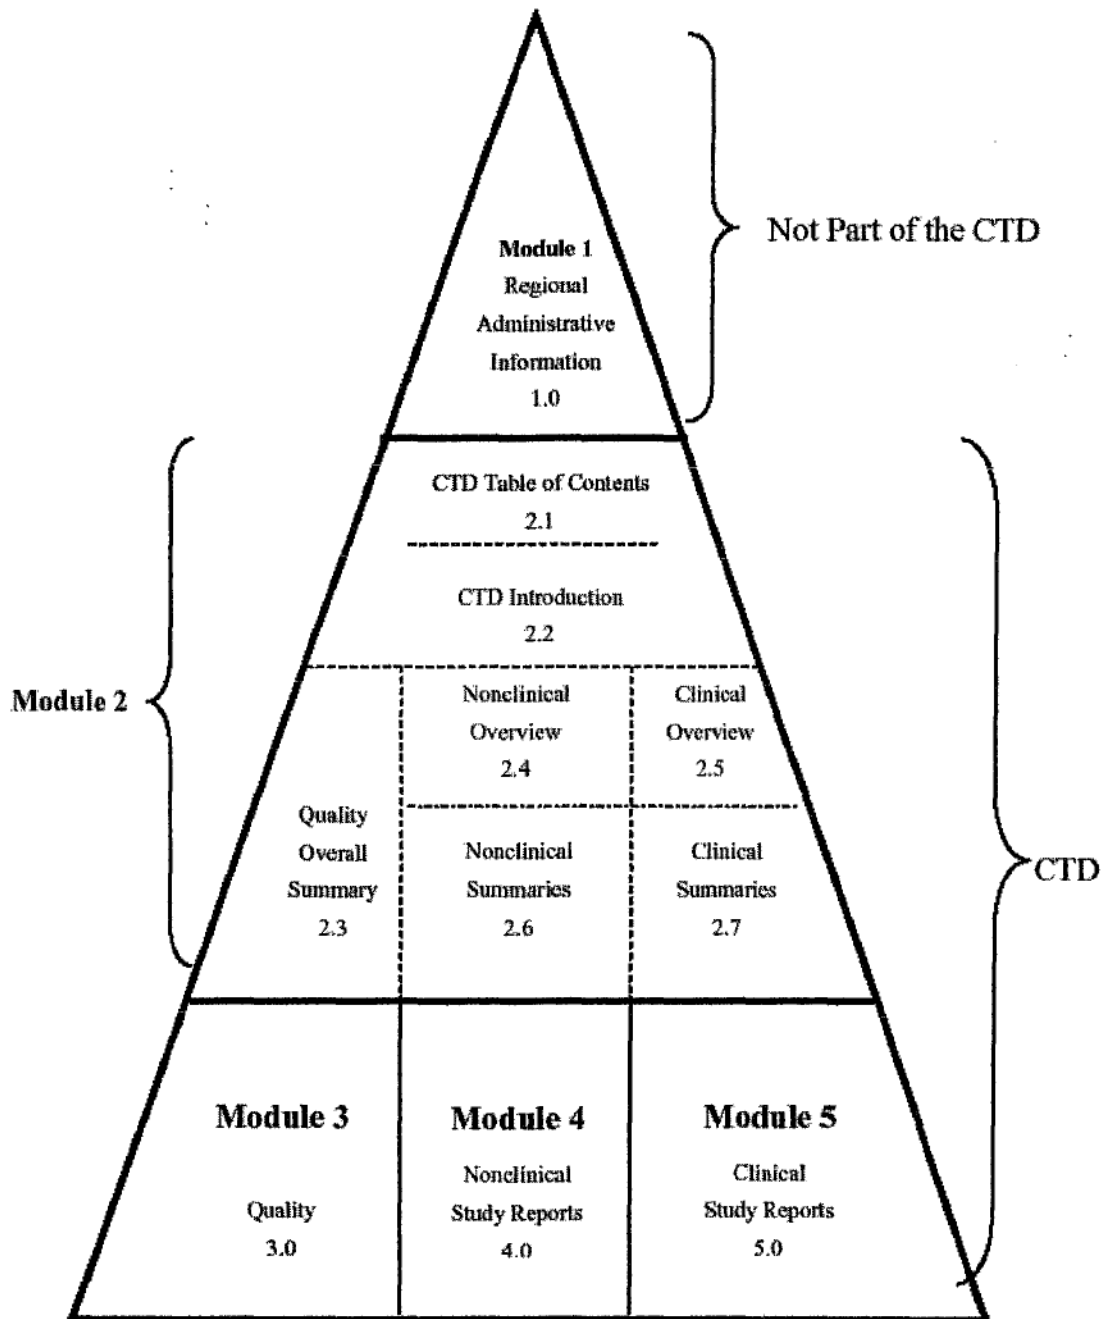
Module 1
Regional Administrative Information
1.0

Not Part of the CTD

CTD Table of Contents
2.1

CTD Introduction
2.2

Module 2

Nonclinical Overview
2.4

Clinical Overview
2.5

Quality Overall Summary
2.3

Nonclinical Summaries
2.6

Clinical Summaries
2.7

CTD

Module 3
Quality
3.0

Module 4
Nonclinical Study Reports
4.0

Module 5
Clinical Study Reports
5.0